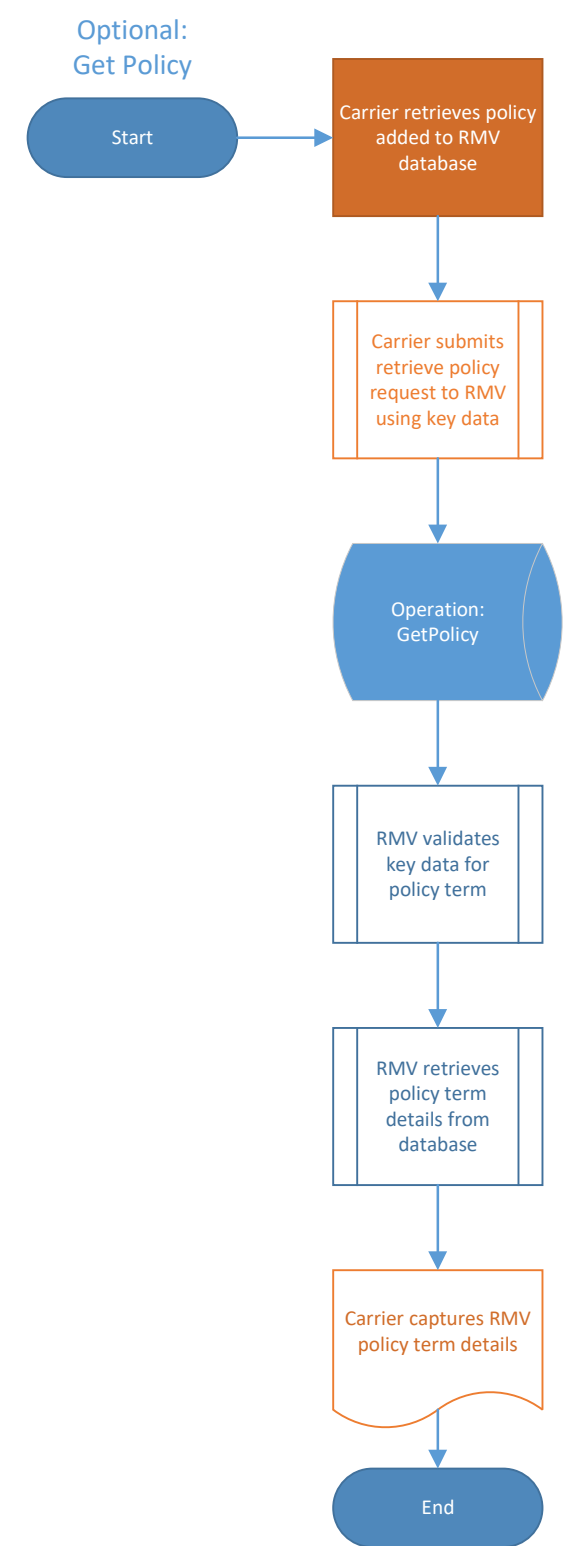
Optional:
Get Policy

Start

Carrier retrieves policy added to RMV database

Carrier submits retrieve policy request to RMV using key data

Operation:
GetPolicy

RMV validates key data for policy term

RMV retrieves policy term details from database

Carrier captures RMV policy term details

End